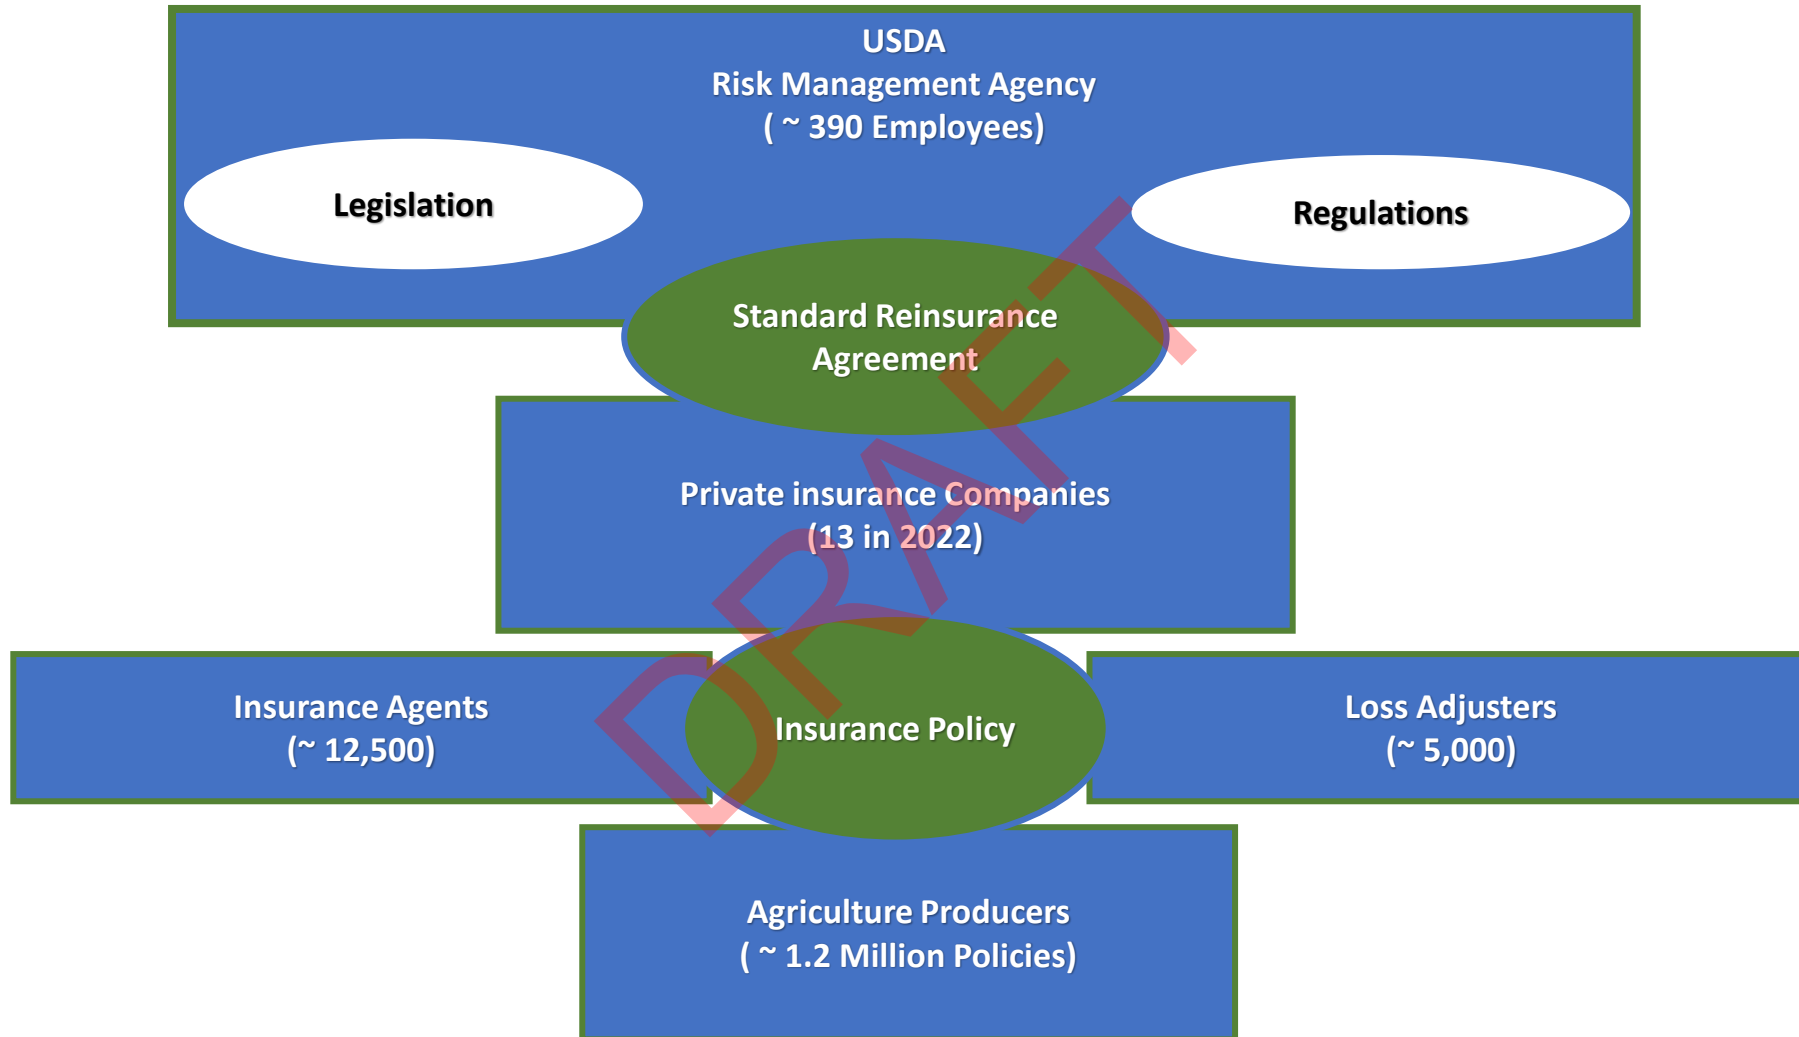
USDA
Risk Management Agency
( ~ 390 Employees)

Legislation

Regulations

Standard Reinsurance Agreement

Private insurance Companies
(13 in 2022)

Insurance Agents
(~ 12,500)

Insurance Policy

Loss Adjusters
(~ 5,000)

Agriculture Producers
( ~ 1.2 Million Policies)

DRAFT